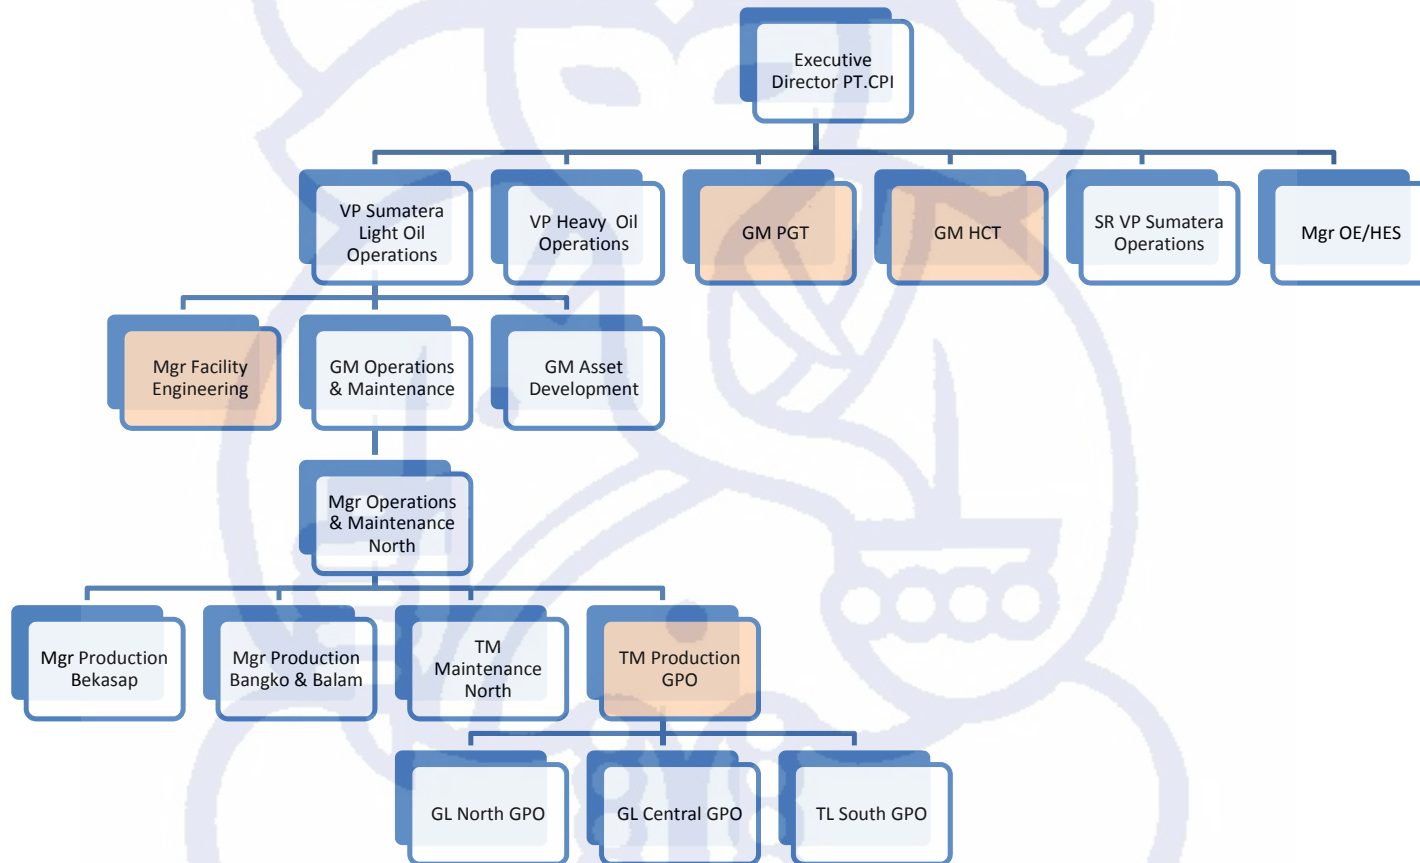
Executive Director PT.CPI

VP Sumatera Light Oil Operations

VP Heavy Oil Operations

GM PGT

GM HCT

SR VP Sumatera Operations

Mgr OE/HES

Mgr Facility Engineering

GM Operations & Maintenance

GM Asset Development

Mgr Operations & Maintenance North

Mgr Production Bekasap

Mgr Production Bangko & Balam

TM Maintenance North

TM Production GPO

GL North GPO

GL Central GPO

TL South GPO